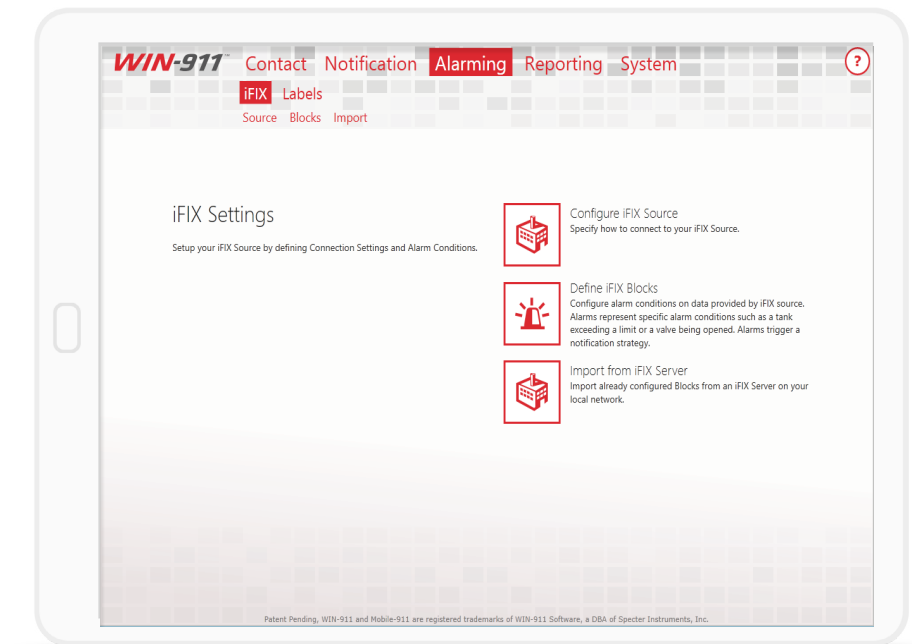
WIN-911™ Contact Notification Alarming Reporting System ?

iFIX Labels

Source Blocks Import

iFIX Settings

Setup your iFIX Source by defining Connection Settings and Alarm Conditions.

Configure iFIX Source
Specify how to connect to your iFIX Source.

Define iFIX Blocks
Configure alarm conditions on data provided by iFIX source. Alarms represent specific alarm conditions such as a tank exceeding a limit or a valve being opened. Alarms trigger a notification strategy.

Import from iFIX Server
Import already configured Blocks from an iFIX Server on your local network.

Patent Pending, WIN-911 and Mobile-911 are registered trademarks of WIN-911 Software, a DBA of Specter Instruments, Inc.